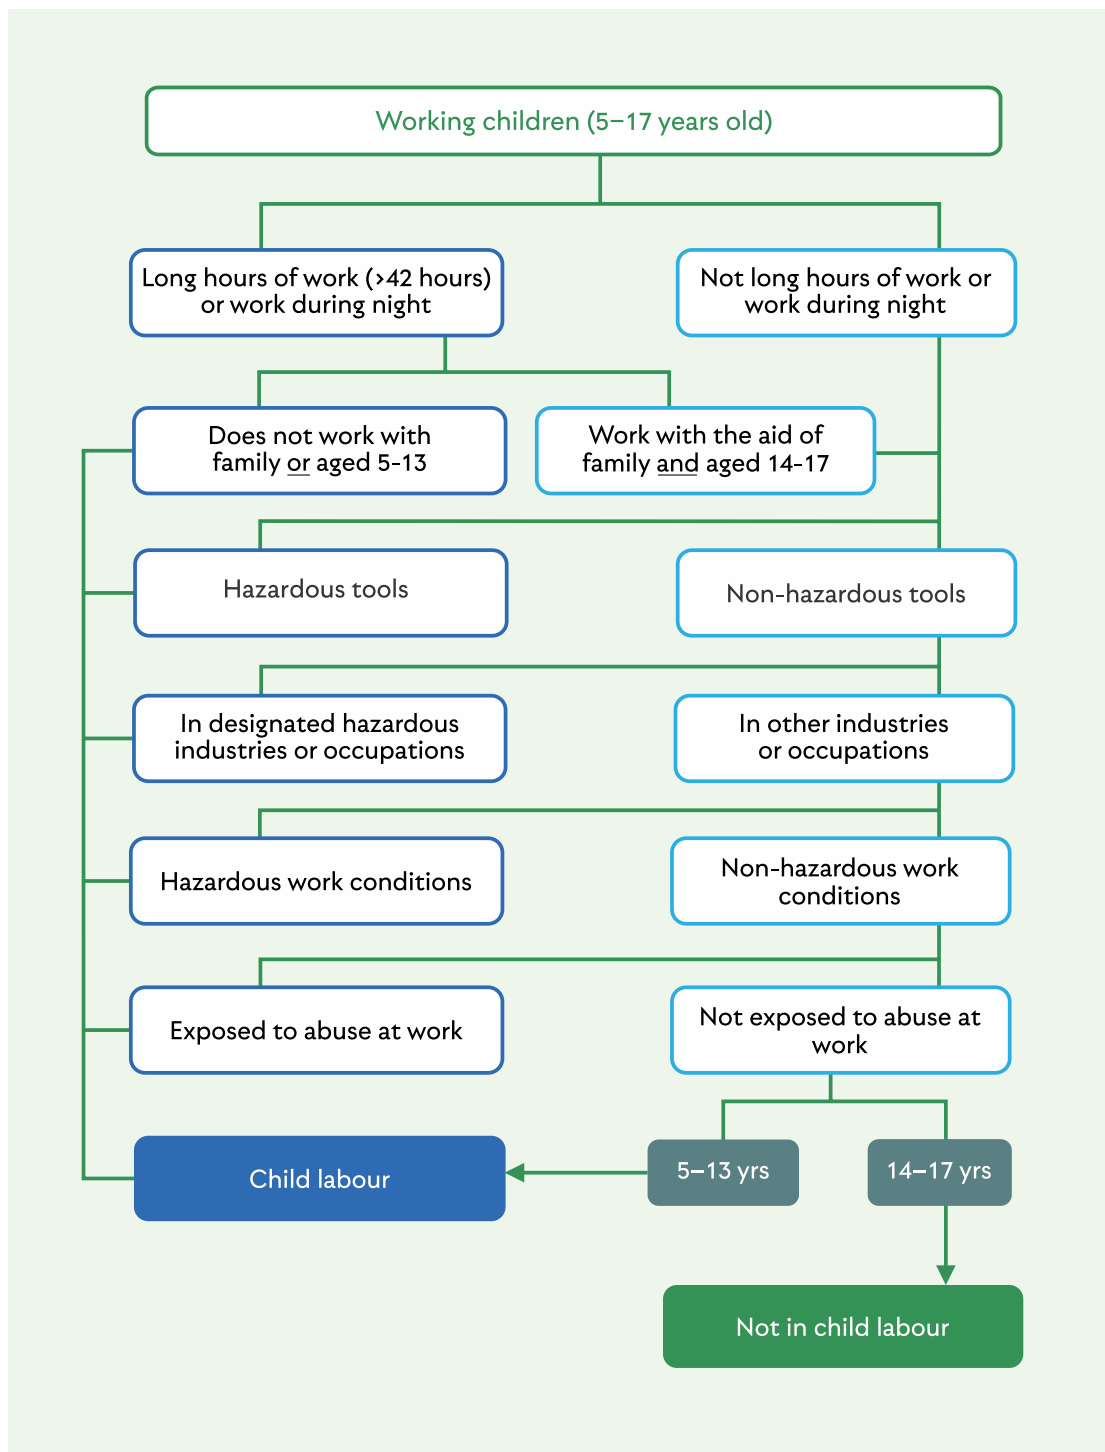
Working children (5–17 years old)

Long hours of work (>42 hours) or work during night

Not long hours of work or work during night

Does not work with family or aged 5-13

Work with the aid of family and aged 14-17

Hazardous tools

Non-hazardous tools

In designated hazardous industries or occupations

In other industries or occupations

Hazardous work conditions

Non-hazardous work conditions

Exposed to abuse at work

Not exposed to abuse at work

Child labour

5–13 yrs

14–17 yrs

Not in child labour